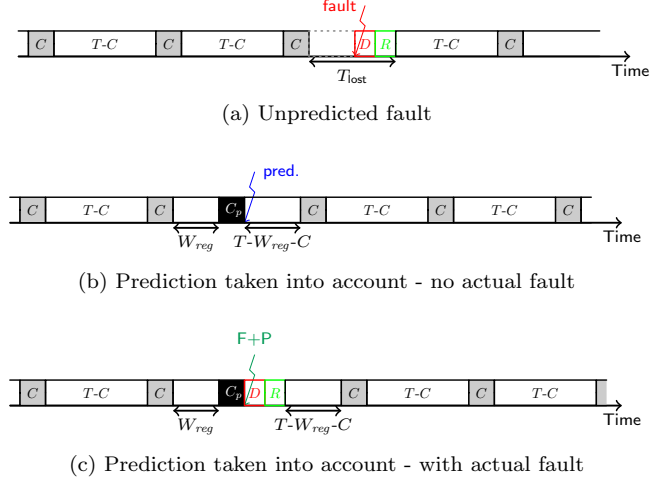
fault

$C$ | $T$-$C$ | $C$ | $T$-$C$ | $C$ | $D$ | $R$ | $T$-$C$ | $C$

$T_{\mathsf{lost}}$

Time

(a) Unpredicted fault

pred.

$C$ | $T$-$C$ | $C$ | $C_p$ | $C$ | $T$-$C$ | $C$ | $T$-$C$ | $C$

$W_{reg}$ $T$-$W_{reg}$-$C$

Time

(b) Prediction taken into account - no actual fault

F+P

$C$ | $T$-$C$ | $C$ | $C_p$ | $D$ | $R$ | $C$ | $T$-$C$ | $C$ | $T$-$C$

$W_{reg}$ $T$-$W_{reg}$-$C$

Time

(c) Prediction taken into account - with actual fault